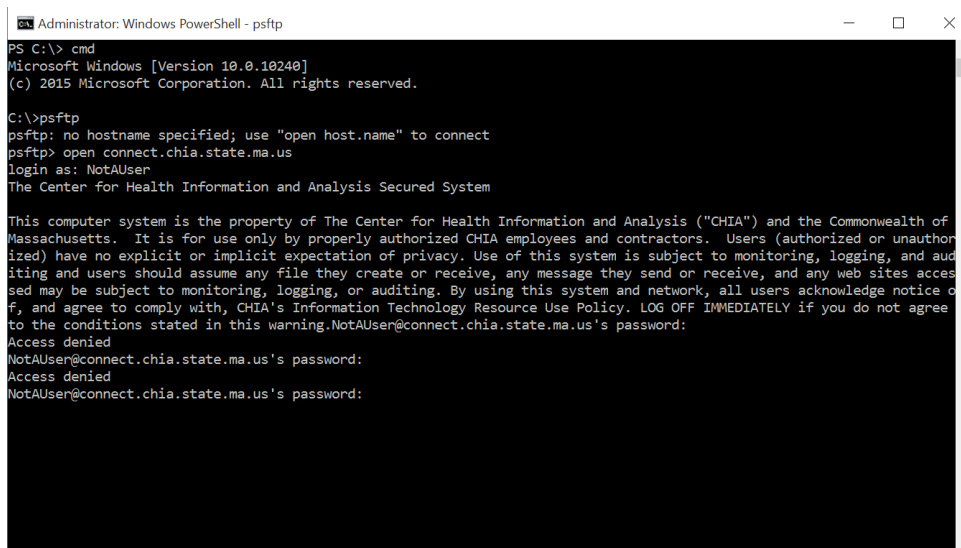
Administrator: Windows PowerShell - psftp

PS C:\> cmd
Microsoft Windows [Version 10.0.10240]
(c) 2015 Microsoft Corporation. All rights reserved.

C:\>psftp
psftp: no hostname specified; use "open host.name" to connect
psftp> open connect.chia.state.ma.us
login as: NotAUser
The Center for Health Information and Analysis Secured System

This computer system is the property of The Center for Health Information and Analysis ("CHIA") and the Commonwealth of Massachusetts. It is for use only by properly authorized CHIA employees and contractors. Users (authorized or unauthorized) have no explicit or implicit expectation of privacy. Use of this system is subject to monitoring, logging, and auditing and users should assume any file they create or receive, any message they send or receive, and any web sites accessed may be subject to monitoring, logging, or auditing. By using this system and network, all users acknowledge notice of, and agree to comply with, CHIA's Information Technology Resource Use Policy. LOG OFF IMMEDIATELY if you do not agree to the conditions stated in this warning.NotAUser@connect.chia.state.ma.us's password:
Access denied
NotAUser@connect.chia.state.ma.us's password:
Access denied
NotAUser@connect.chia.state.ma.us's password: